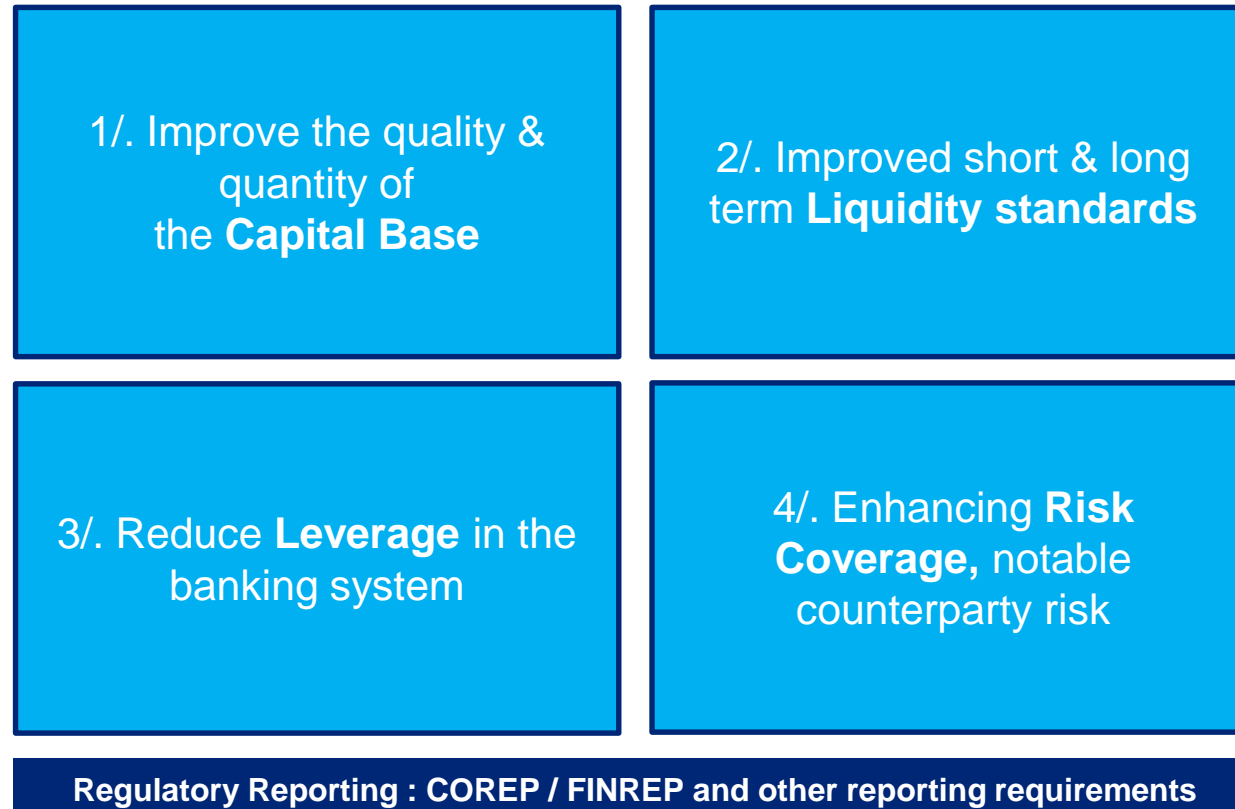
1/. Improve the quality & quantity of the **Capital Base**

2/. Improved short & long term **Liquidity standards**

3/. Reduce **Leverage** in the banking system

4/. Enhancing **Risk Coverage,** notable counterparty risk

**Regulatory Reporting : COREP / FINREP and other reporting requirements**